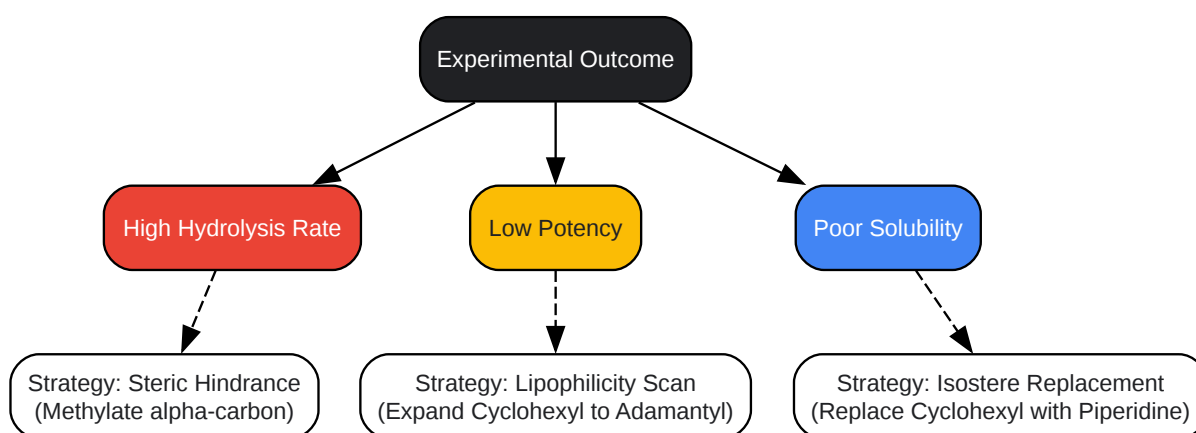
Experimental Outcome

High Hydrolysis Rate

Low Potency

Poor Solubility

Strategy: Steric Hindrance
(Methylate alpha-carbon)

Strategy: Lipophilicity Scan
(Expand Cyclohexyl to Adamantyl)

Strategy: Isostere Replacement
(Replace Cyclohexyl with Piperidine)